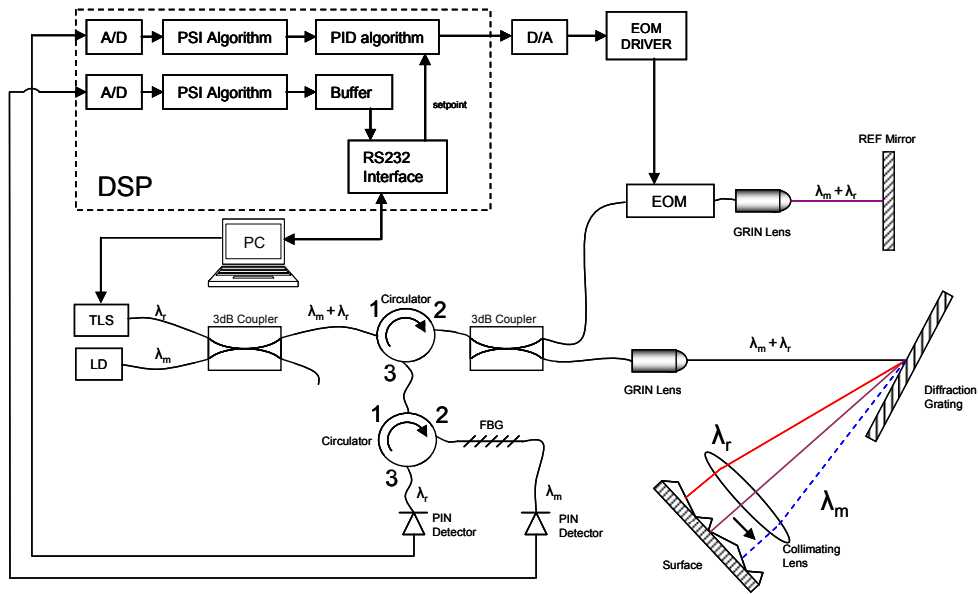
A/D

PSI Algorithm

PID algorithm

D/A

EOM DRIVER

A/D

PSI Algorithm

Buffer

setpoint

RS232 Interface

DSP

REF Mirror

EOM

$\lambda_m + \lambda_r$

GRIN Lens

PC

TLS

$\lambda_r$

3dB Coupler

$\lambda_m + \lambda_r$

Circulator

1

2

3dB Coupler

LD

$\lambda_m$

GRIN Lens

$\lambda_m + \lambda_r$

3

Diffraction Grating

1

2

Circulator

FBG

3

$\lambda_r$

$\lambda_r$

$\lambda_m$

$\lambda_m$

PIN Detector

PIN Detector

Collimating Lens

Surface